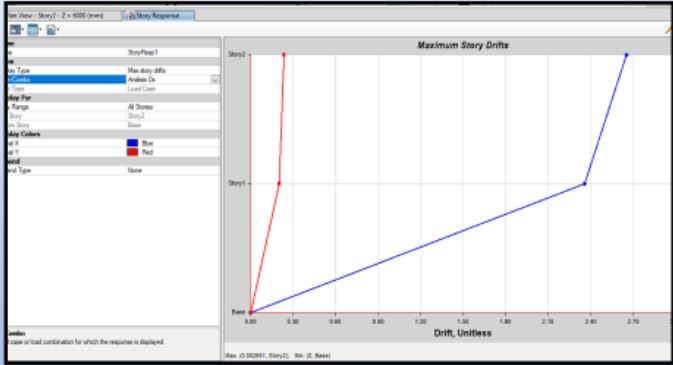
Plan View - Story2 - Z = 6000 (mm) | Story Response

| | |
|---|---|
| me | StoryResp1 |
| lay Type | Max story drifts |
| /Combo | Analisis Dx |
| Type | Load Case |
| lay For | |
| y Range | All Stories |
| Story | Story2 |
| m Story | Base |
| lay Colors | |
| al X | Blue |
| al Y | Red |
| end | |
| nd Type | None |

Combo
case or load combination for which the response is displayed.

Maximum Story Drifts

Story2
Story1
Base

0.00 0.30 0.60 0.90 1.20 1.50 1.80 2.10 2.40 2.70

Drift, Unitless

Max: (0.002651, Story2); Min: (0, Base)